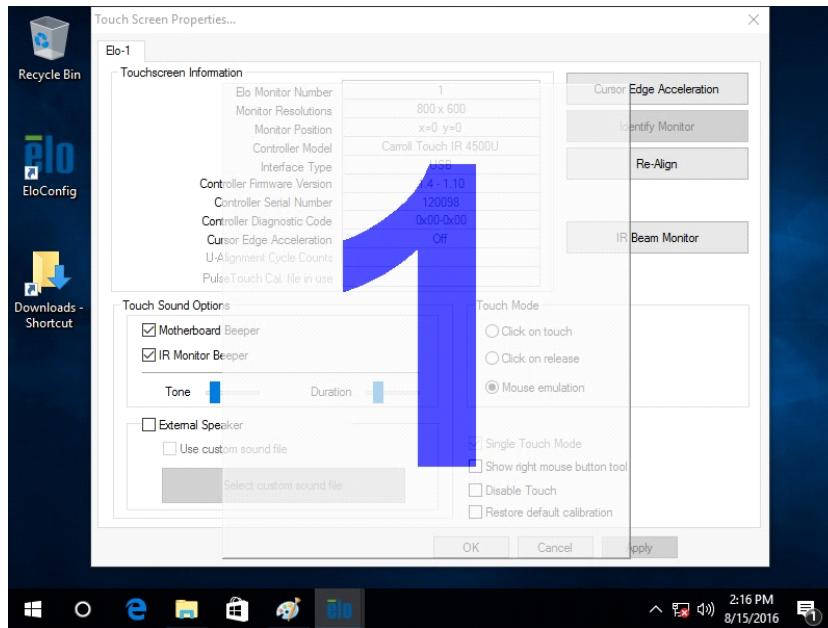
Recycle Bin

EloConfig

Downloads - Shortcut

Touch Screen Properties...

Elo-1

Touchscreen Information

Elo Monitor Number
1
Monitor Resolutions
800 x 600
Monitor Position
x=0 y=0
Controller Model
Carroll Touch IR 4500U
Interface Type
USB
Controller Firmware Version
4 - 1.10
Controller Serial Number
120098
Controller Diagnostic Code
0x00-0x00
Cursor Edge Acceleration
Off
U-Alignment Cycle Counts
PulseTouch Cal. file in use

Cursor Edge Acceleration
Identify Monitor
Re-Align
IR Beam Monitor

Touch Sound Options
Motherboard Beeper
IR Monitor Beeper
Tone
Duration
External Speaker
Use custom sound file
Select custom sound file

Touch Mode
Click on touch
Click on release
Mouse emulation

Single Touch Mode
Show right mouse button tool
Disable Touch
Restore default calibration

OK
Cancel
Apply

1

2:16 PM
8/15/2016
1